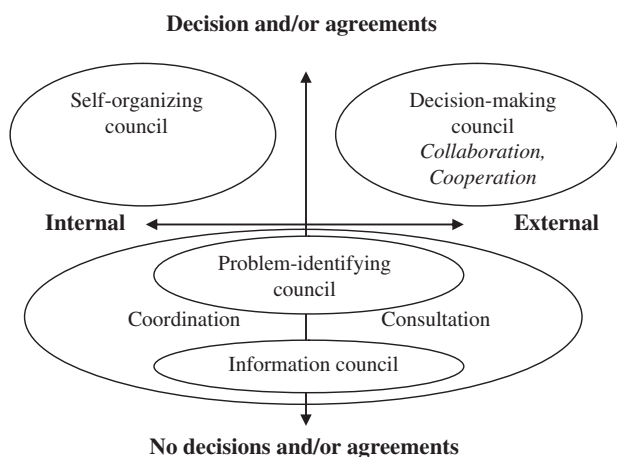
Decision and/or agreements

Self-organizing council

Decision-making council
*Collaboration, Cooperation*

Internal

External

Problem-identifying council

Coordination

Consultation

Information council

No decisions and/or agreements